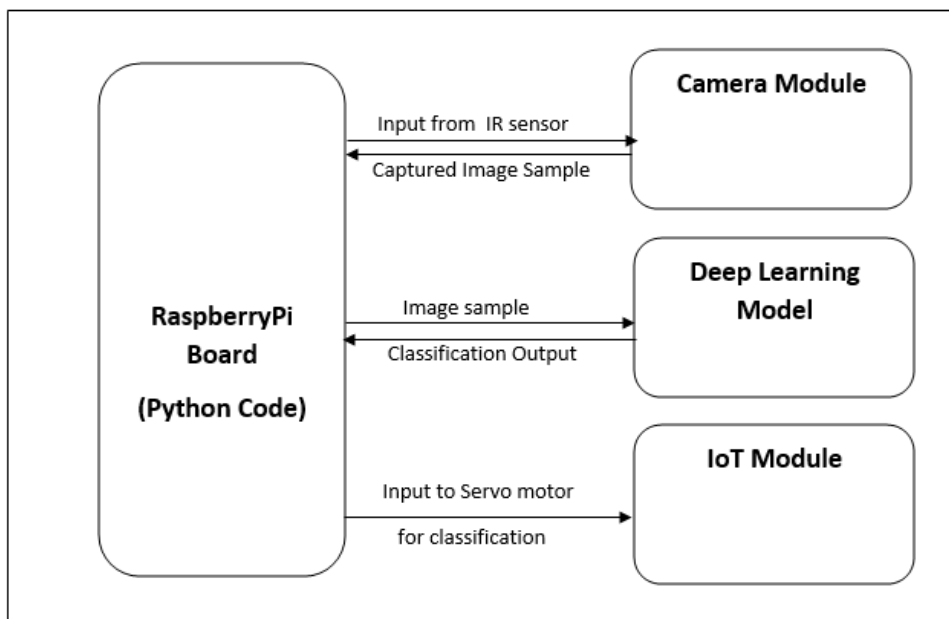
RaspberryPi Board

(Python Code)

Input from IR sensor

Captured Image Sample

Camera Module

Image sample

Classification Output

Deep Learning Model

Input to Servo motor

for classification

IoT Module